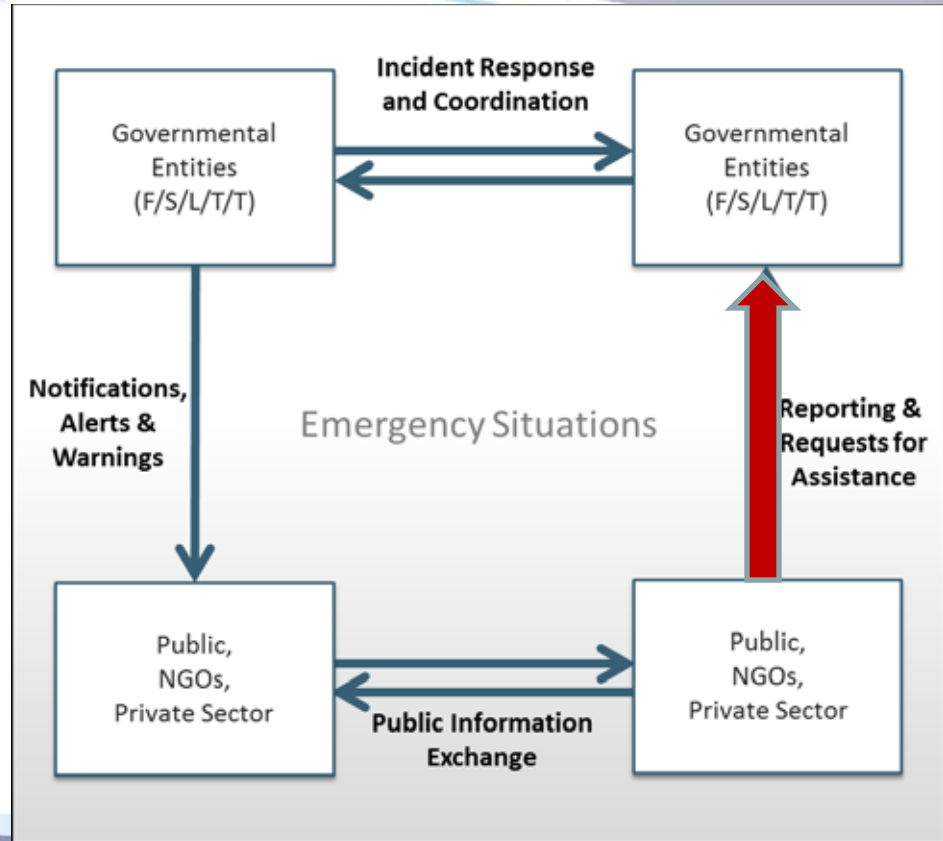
Governmental Entities (F/S/L/T/T)

Incident Response and Coordination

Governmental Entities (F/S/L/T/T)

Notifications, Alerts & Warnings

Emergency Situations

Reporting & Requests for Assistance

Public, NGOs, Private Sector

Public Information Exchange

Public, NGOs, Private Sector